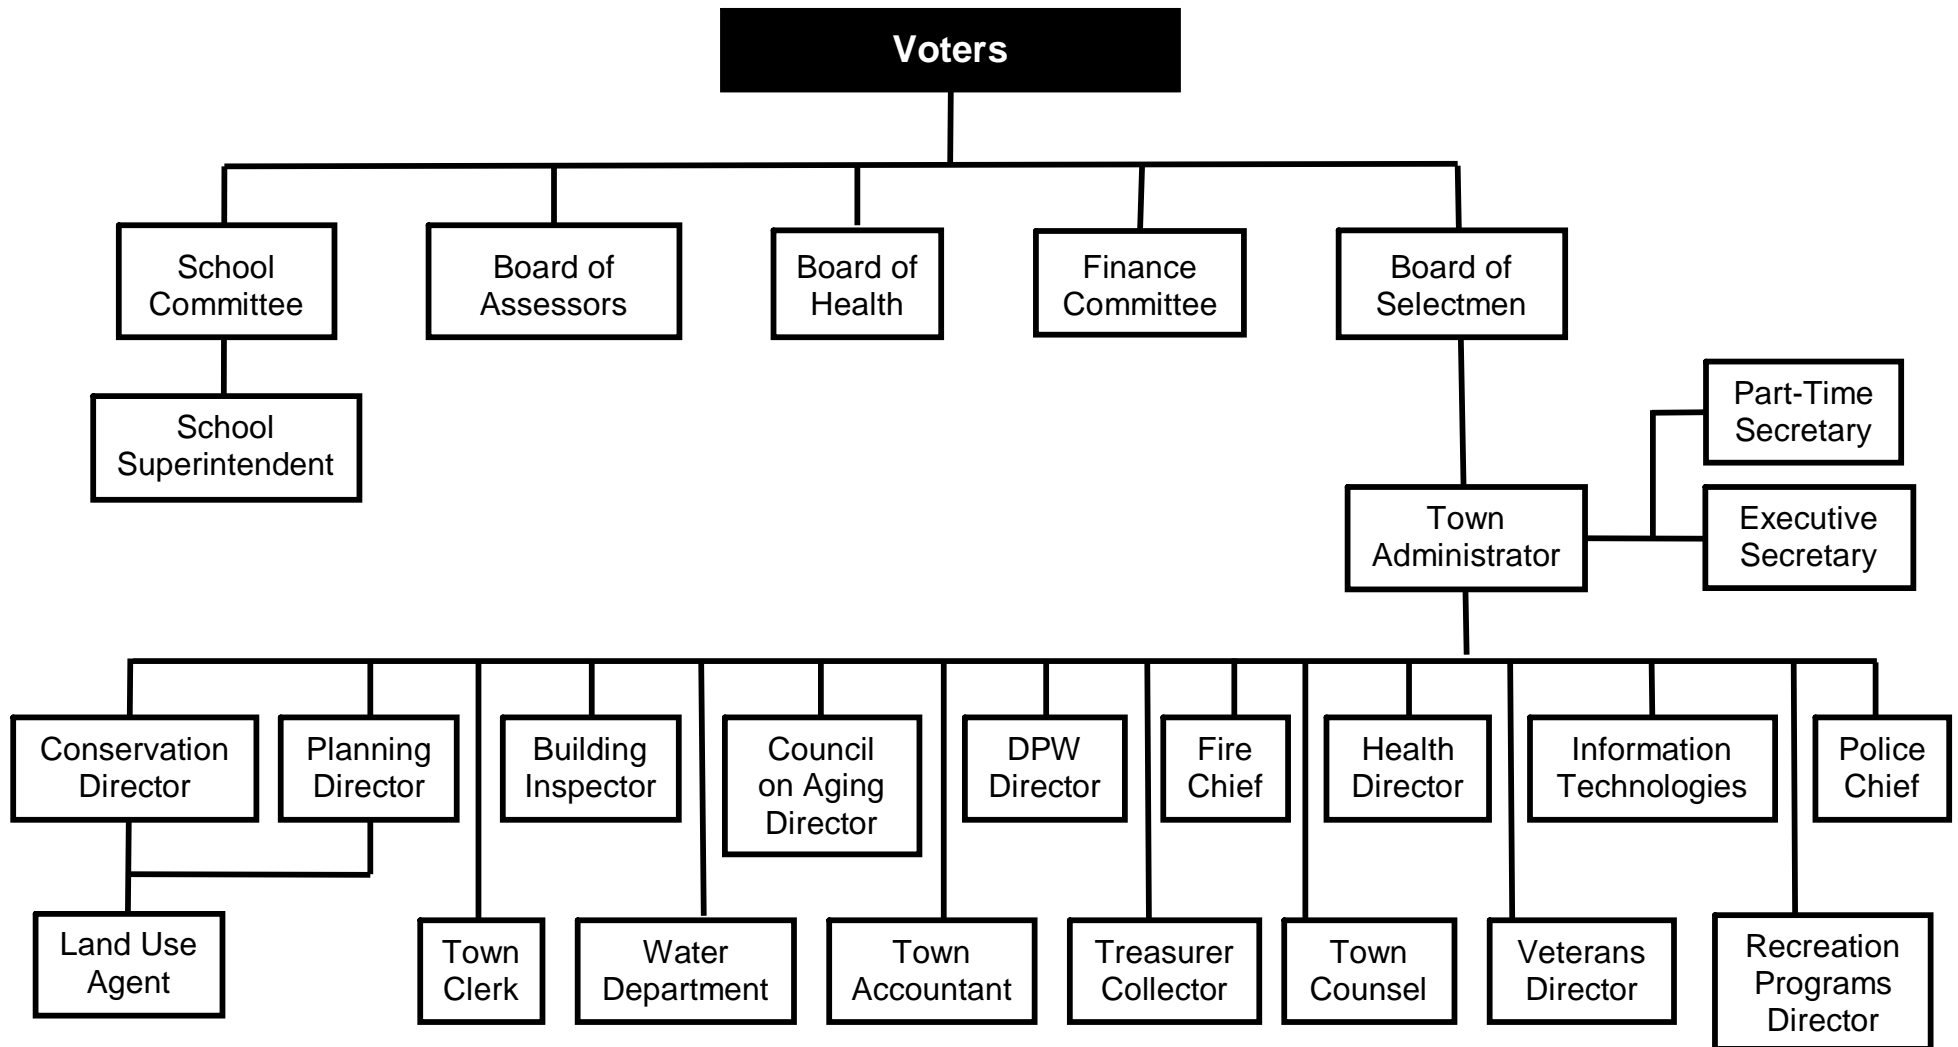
Voters

School Committee

Board of Assessors

Board of Health

Finance Committee

Board of Selectmen

School Superintendent

Part-Time Secretary

Town Administrator

Executive Secretary

Conservation Director

Planning Director

Building Inspector

Council on Aging Director

DPW Director

Fire Chief

Health Director

Information Technologies

Police Chief

Land Use Agent

Town Clerk

Water Department

Town Accountant

Treasurer Collector

Town Counsel

Veterans Director

Recreation Programs Director